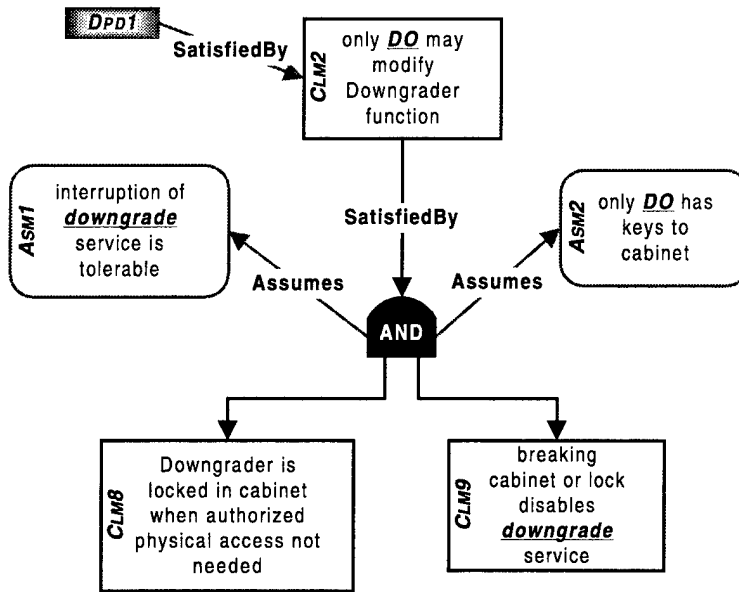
DPD1

SatisfiedBy

CLM2
only DO may modify Downgrader function

SatisfiedBy

ASM1
interruption of downgrade service is tolerable

Assumes

AND

Assumes

ASM2
only DO has keys to cabinet

CLM8
Downgrader is locked in cabinet when authorized physical access not needed

CLM9
breaking cabinet or lock disables downgrade service